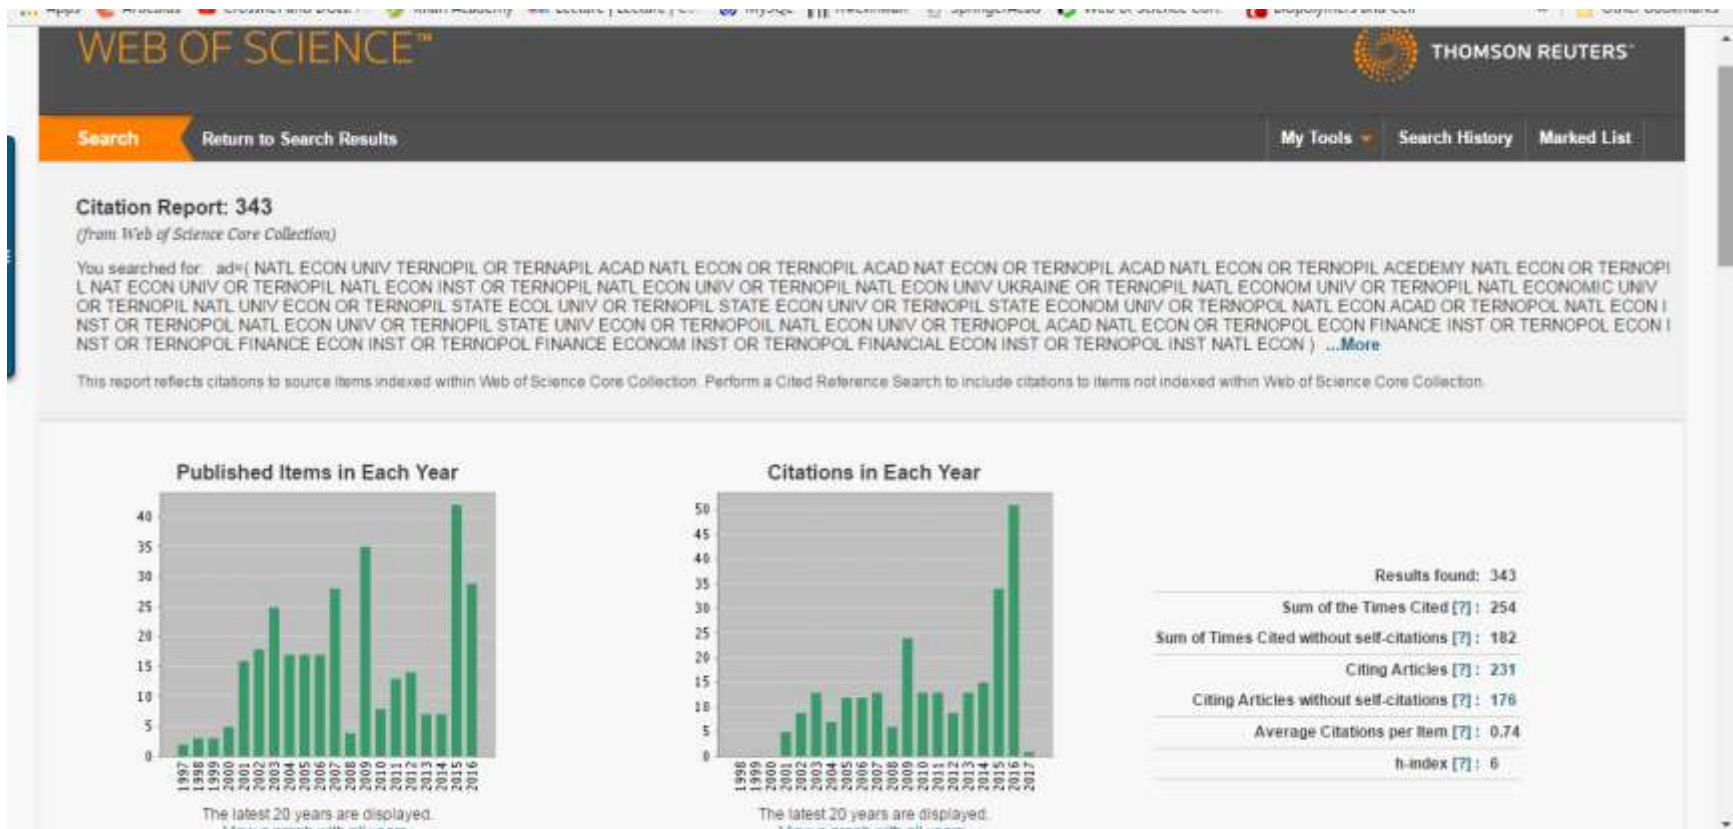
WEB OF SCIENCE™

THOMSON REUTERS™

Search | Return to Search Results | My Tools | Search History | Marked List

Citation Report: 343
(from Web of Science Core Collection)

You searched for: ad=( NATL ECON UNIV TERNOPIL OR TERNAPIL ACAD NATL ECON OR TERNOPIL ACAD NAT ECON OR TERNOPIL ACAD NATL ECON OR TERNOPIL ACEDEMY NATL ECON OR TERNOPIL NAT ECON UNIV OR TERNOPIL NATL ECON INST OR TERNOPIL NATL ECON UNIV OR TERNOPIL NATL ECON UNIV UKRAINE OR TERNOPIL NATL ECONOM UNIV OR TERNOPIL NATL ECONOMIC UNIV OR TERNOPIL NATL UNIV ECON OR TERNOPIL STATE ECOL UNIV OR TERNOPIL STATE ECON UNIV OR TERNOPIL STATE ECONOM UNIV OR TERNOPOL NATL ECON ACAD OR TERNOPOL NATL ECON INST OR TERNOPOL NATL ECON UNIV OR TERNOPIL STATE UNIV ECON OR TERNOPOIL NATL ECON UNIV OR TERNOPOL ACAD NATL ECON OR TERNOPOL ECON FINANCE INST OR TERNOPOL ECON INST OR TERNOPOL FINANCE ECON INST OR TERNOPOL FINANCE ECONOM INST OR TERNOPOL FINANCIAL ECON INST OR TERNOPOL INST NATL ECON ) ...More

This report reflects citations to source items indexed within Web of Science Core Collection. Perform a Cited Reference Search to include citations to items not indexed within Web of Science Core Collection.

Published Items in Each Year

40 35 30 25 20 15 10 5 0

1997 1998 1999 2000 2001 2002 2003 2004 2005 2006 2007 2008 2009 2010 2011 2012 2013 2014 2015 2016

The latest 20 years are displayed.

Citations in Each Year

50 45 40 35 30 25 20 15 10 5 0

1998 1999 2000 2001 2002 2003 2004 2005 2006 2007 2008 2009 2010 2011 2012 2013 2014 2015 2016 2017

The latest 20 years are displayed.

Results found: 343
Sum of the Times Cited [?]: 254
Sum of Times Cited without self-citations [?]: 182
Citing Articles [?]: 231
Citing Articles without self-citations [?]: 176
Average Citations per Item [?]: 0.74
h-index [?]: 6